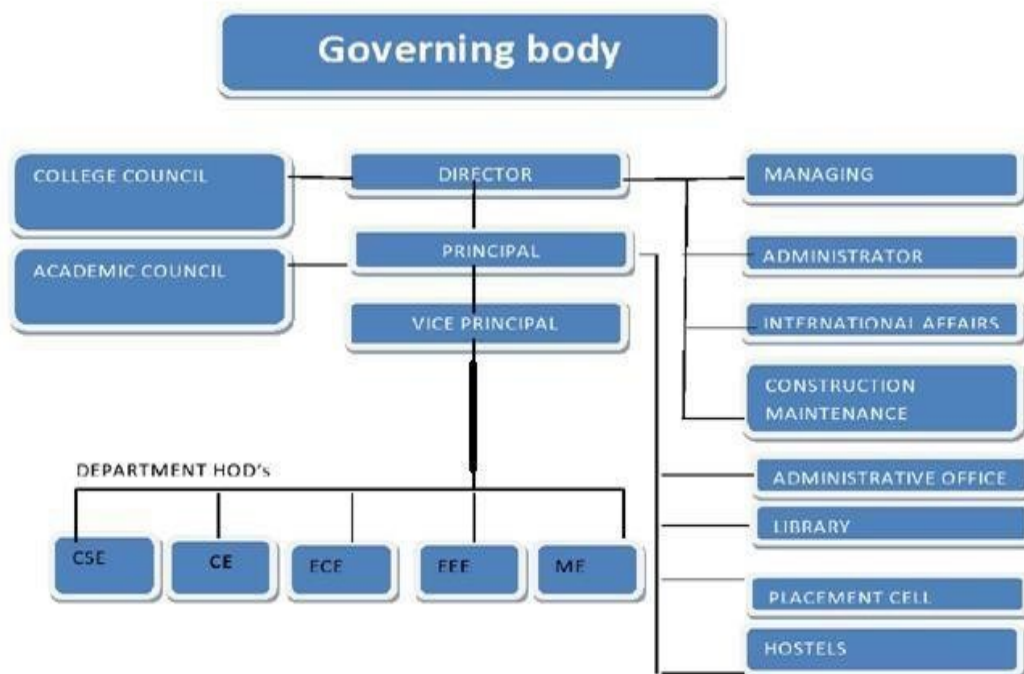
Governing body

COLLEGE COUNCIL

DIRECTOR

MANAGING

ACADEMIC COUNCIL

PRINCIPAL

ADMINISTRATOR

VICE PRINCIPAL

INTERNATIONAL AFFAIRS

CONSTRUCTION MAINTENANCE

DEPARTMENT HOD's

ADMINISTRATIVE OFFICE

LIBRARY

CSE

CE

ECE

EEE

ME

PLACEMENT CELL

HOSTELS